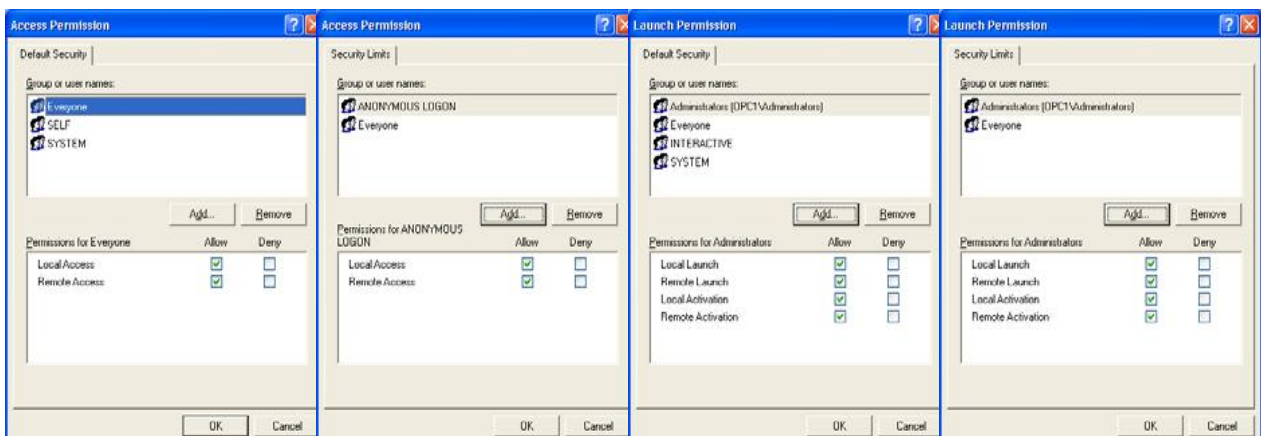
Access Permission

Default Security

Group or user names:

Everyone
SELF
SYSTEM

Add... Remove

Permissions for Everyone Allow Deny

Local Access
Remote Access

OK Cancel

Access Permission

Security Limits

Group or user names:

ANONYMOUS LOGON
Everyone

Add... Remove

Permissions for ANONYMOUS LOGON Allow Deny

Local Access
Remote Access

OK Cancel

Launch Permission

Default Security

Group or user names:

Administrators (OPC1\Administrators)
Everyone
INTERACTIVE
SYSTEM

Add... Remove

Permissions for Administrators Allow Deny

Local Launch
Remote Launch
Local Activation
Remote Activation

OK Cancel

Launch Permission

Security Limits

Group or user names:

Administrators (OPC1\Administrators)
Everyone

Add... Remove

Permissions for Administrators Allow Deny

Local Launch
Remote Launch
Local Activation
Remote Activation

OK Cancel